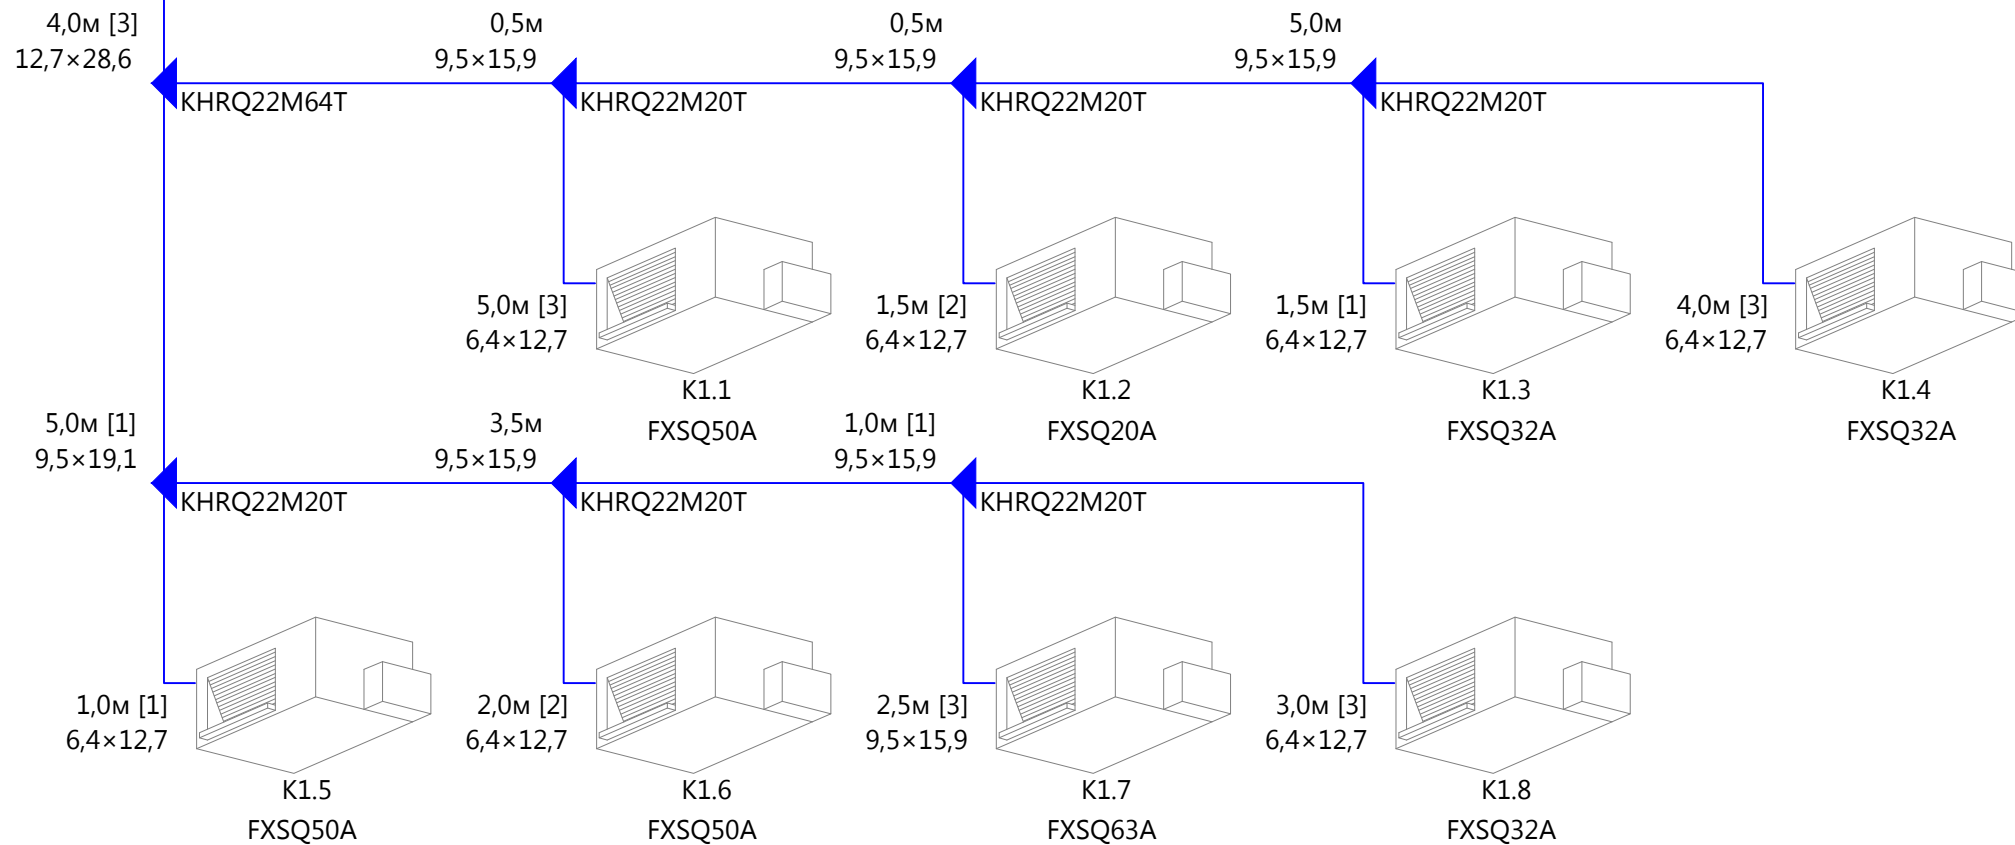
4,0м [3]
12,7×28,6

0,5м
9,5×15,9

0,5м
9,5×15,9

5,0м
9,5×15,9

KHRQ22M64T

KHRQ22M20T

KHRQ22M20T

KHRQ22M20T

5,0м [3]
6,4×12,7

1,5м [2]
6,4×12,7

1,5м [1]
6,4×12,7

4,0м [3]
6,4×12,7

K1.1
FXSQ50A

K1.2
FXSQ20A

K1.3
FXSQ32A

K1.4
FXSQ32A

5,0м [1]
9,5×19,1

3,5м
9,5×15,9

1,0м [1]
9,5×15,9

KHRQ22M20T

KHRQ22M20T

KHRQ22M20T

1,0м [1]
6,4×12,7

2,0м [2]
6,4×12,7

2,5м [3]
9,5×15,9

3,0м [3]
6,4×12,7

K1.5
FXSQ50A

K1.6
FXSQ50A

K1.7
FXSQ63A

K1.8
FXSQ32A